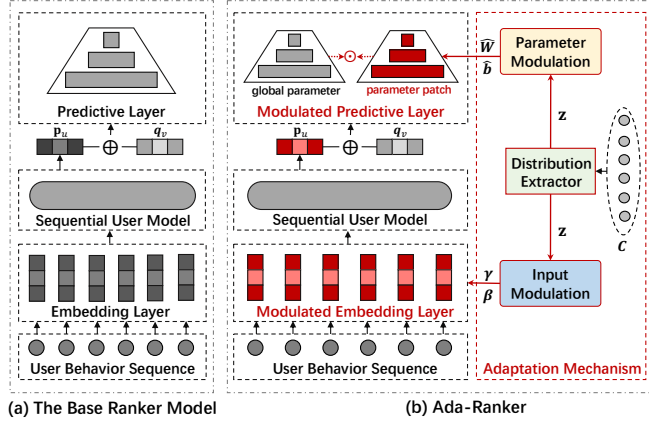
Predictive Layer

$\mathbf{p}_u$ $\oplus$ $\boldsymbol{q}_v$

Sequential User Model

Embedding Layer

User Behavior Sequence

global parameter

parameter patch

Modulated Predictive Layer

$\mathbf{p}_u$ $\oplus$ $\boldsymbol{q}_v$

Sequential User Model

Modulated Embedding Layer

User Behavior Sequence

$\widehat{\boldsymbol{W}}$
$\widehat{\boldsymbol{b}}$

Parameter Modulation

$\mathbf{z}$

Distribution Extractor

$\boldsymbol{C}$

$\mathbf{z}$

$\boldsymbol{\gamma}$
$\boldsymbol{\beta}$

Input Modulation

Adaptation Mechanism

(a) The Base Ranker Model

(b) Ada-Ranker